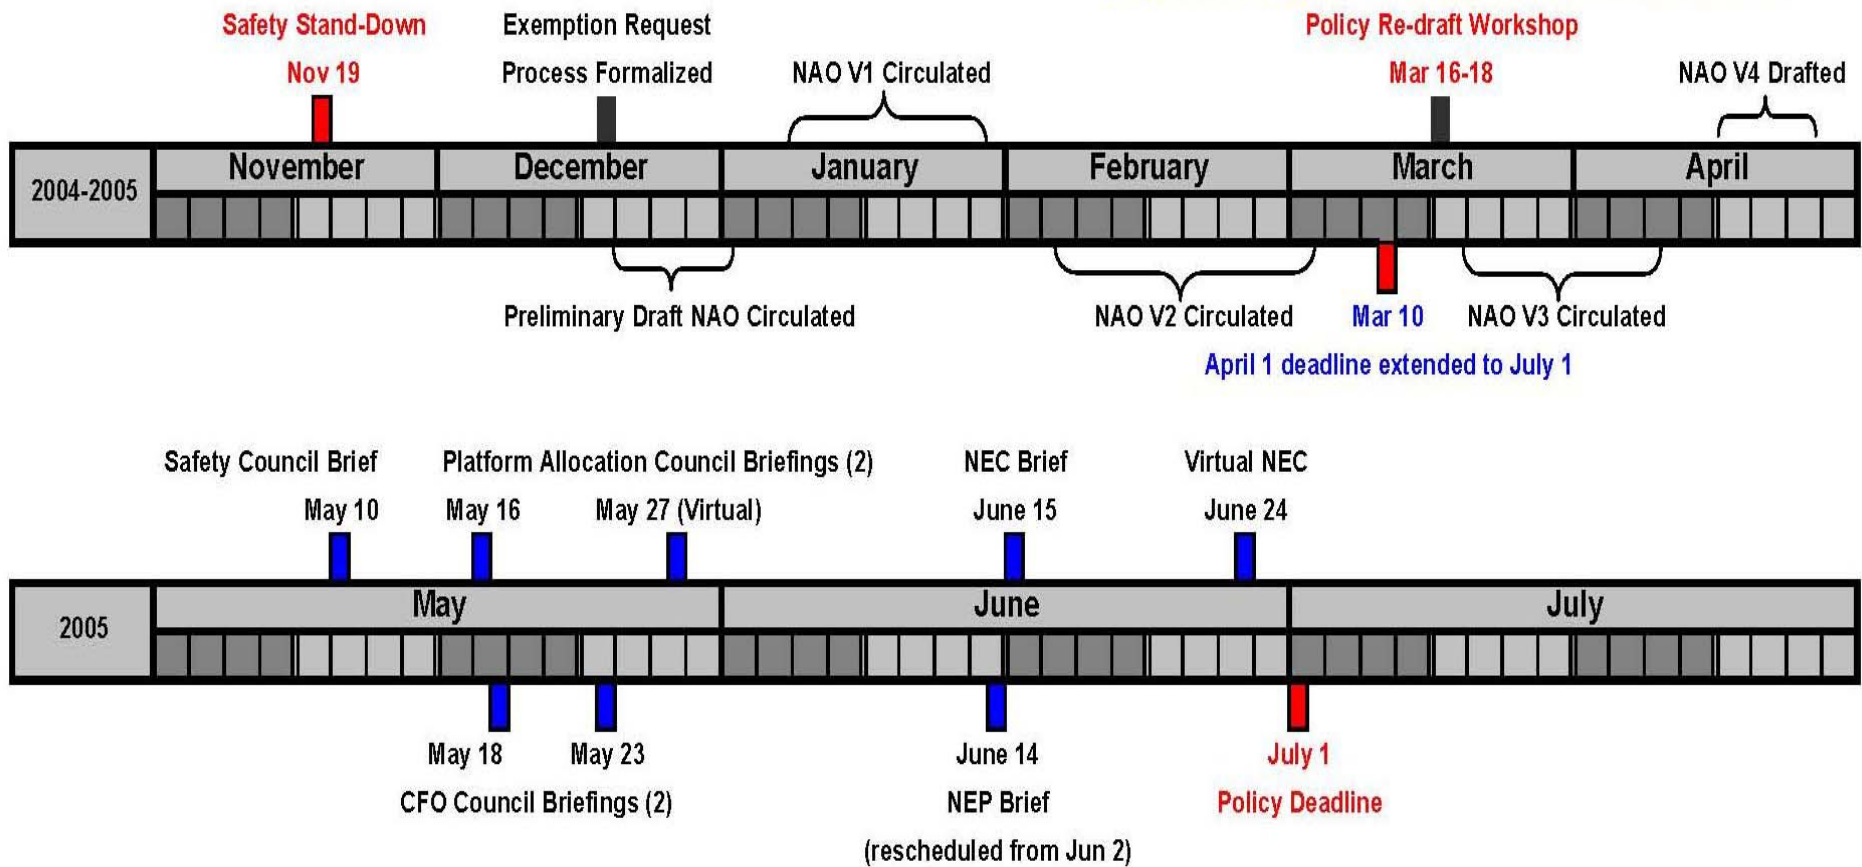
Safety Stand-Down
Nov 19

Exemption Request
Process Formalized

NAO V1 Circulated

Policy Re-draft Workshop
Mar 16-18

NAO V4 Drafted

2004-2005

November December January February March April

Preliminary Draft NAO Circulated

NAO V2 Circulated

Mar 10

NAO V3 Circulated

April 1 deadline extended to July 1

Safety Council Brief
May 10

Platform Allocation Council Briefings (2)
May 16
May 27 (Virtual)

NEC Brief
June 15

Virtual NEC
June 24

2005

May June July

May 18
May 23
CFO Council Briefings (2)

June 14
NEP Brief
(rescheduled from Jun 2)

July 1
Policy Deadline